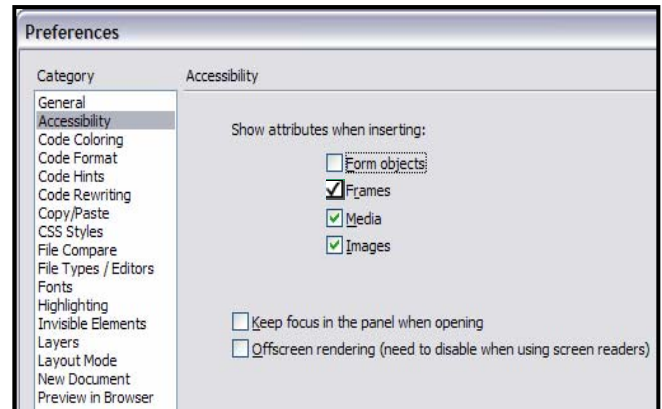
Preferences

Category

General
Accessibility
Code Coloring
Code Format
Code Hints
Code Rewriting
Copy/Paste
CSS Styles
File Compare
File Types / Editors
Fonts
Highlighting
Invisible Elements
Layers
Layout Mode
New Document
Preview in Browser

Accessibility

Show attributes when inserting:

Form objects
Frames
Media
Images

Keep focus in the panel when opening
Offscreen rendering (need to disable when using screen readers)